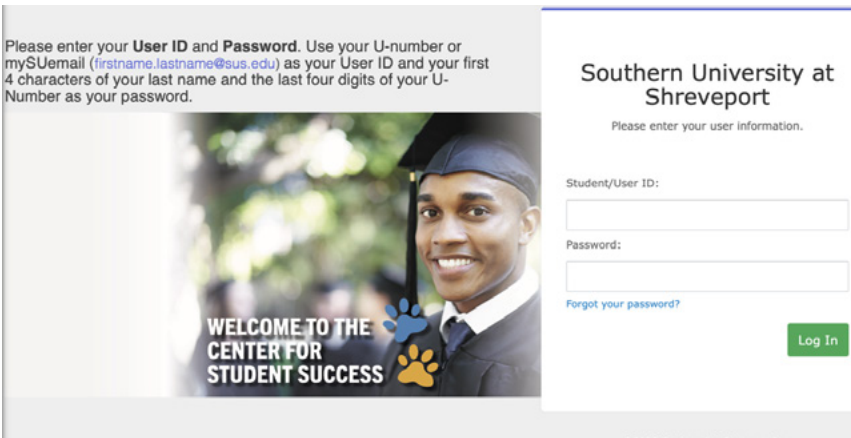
Please enter your **User ID** and **Password**. Use your U-number or mySUemail (firstname.lastname@sus.edu) as your User ID and your first 4 characters of your last name and the last four digits of your U-Number as your password.

WELCOME TO THE CENTER FOR STUDENT SUCCESS

Southern University at Shreveport

Please enter your user information.

Student/User ID:

Password:

Forgot your password?

Log In